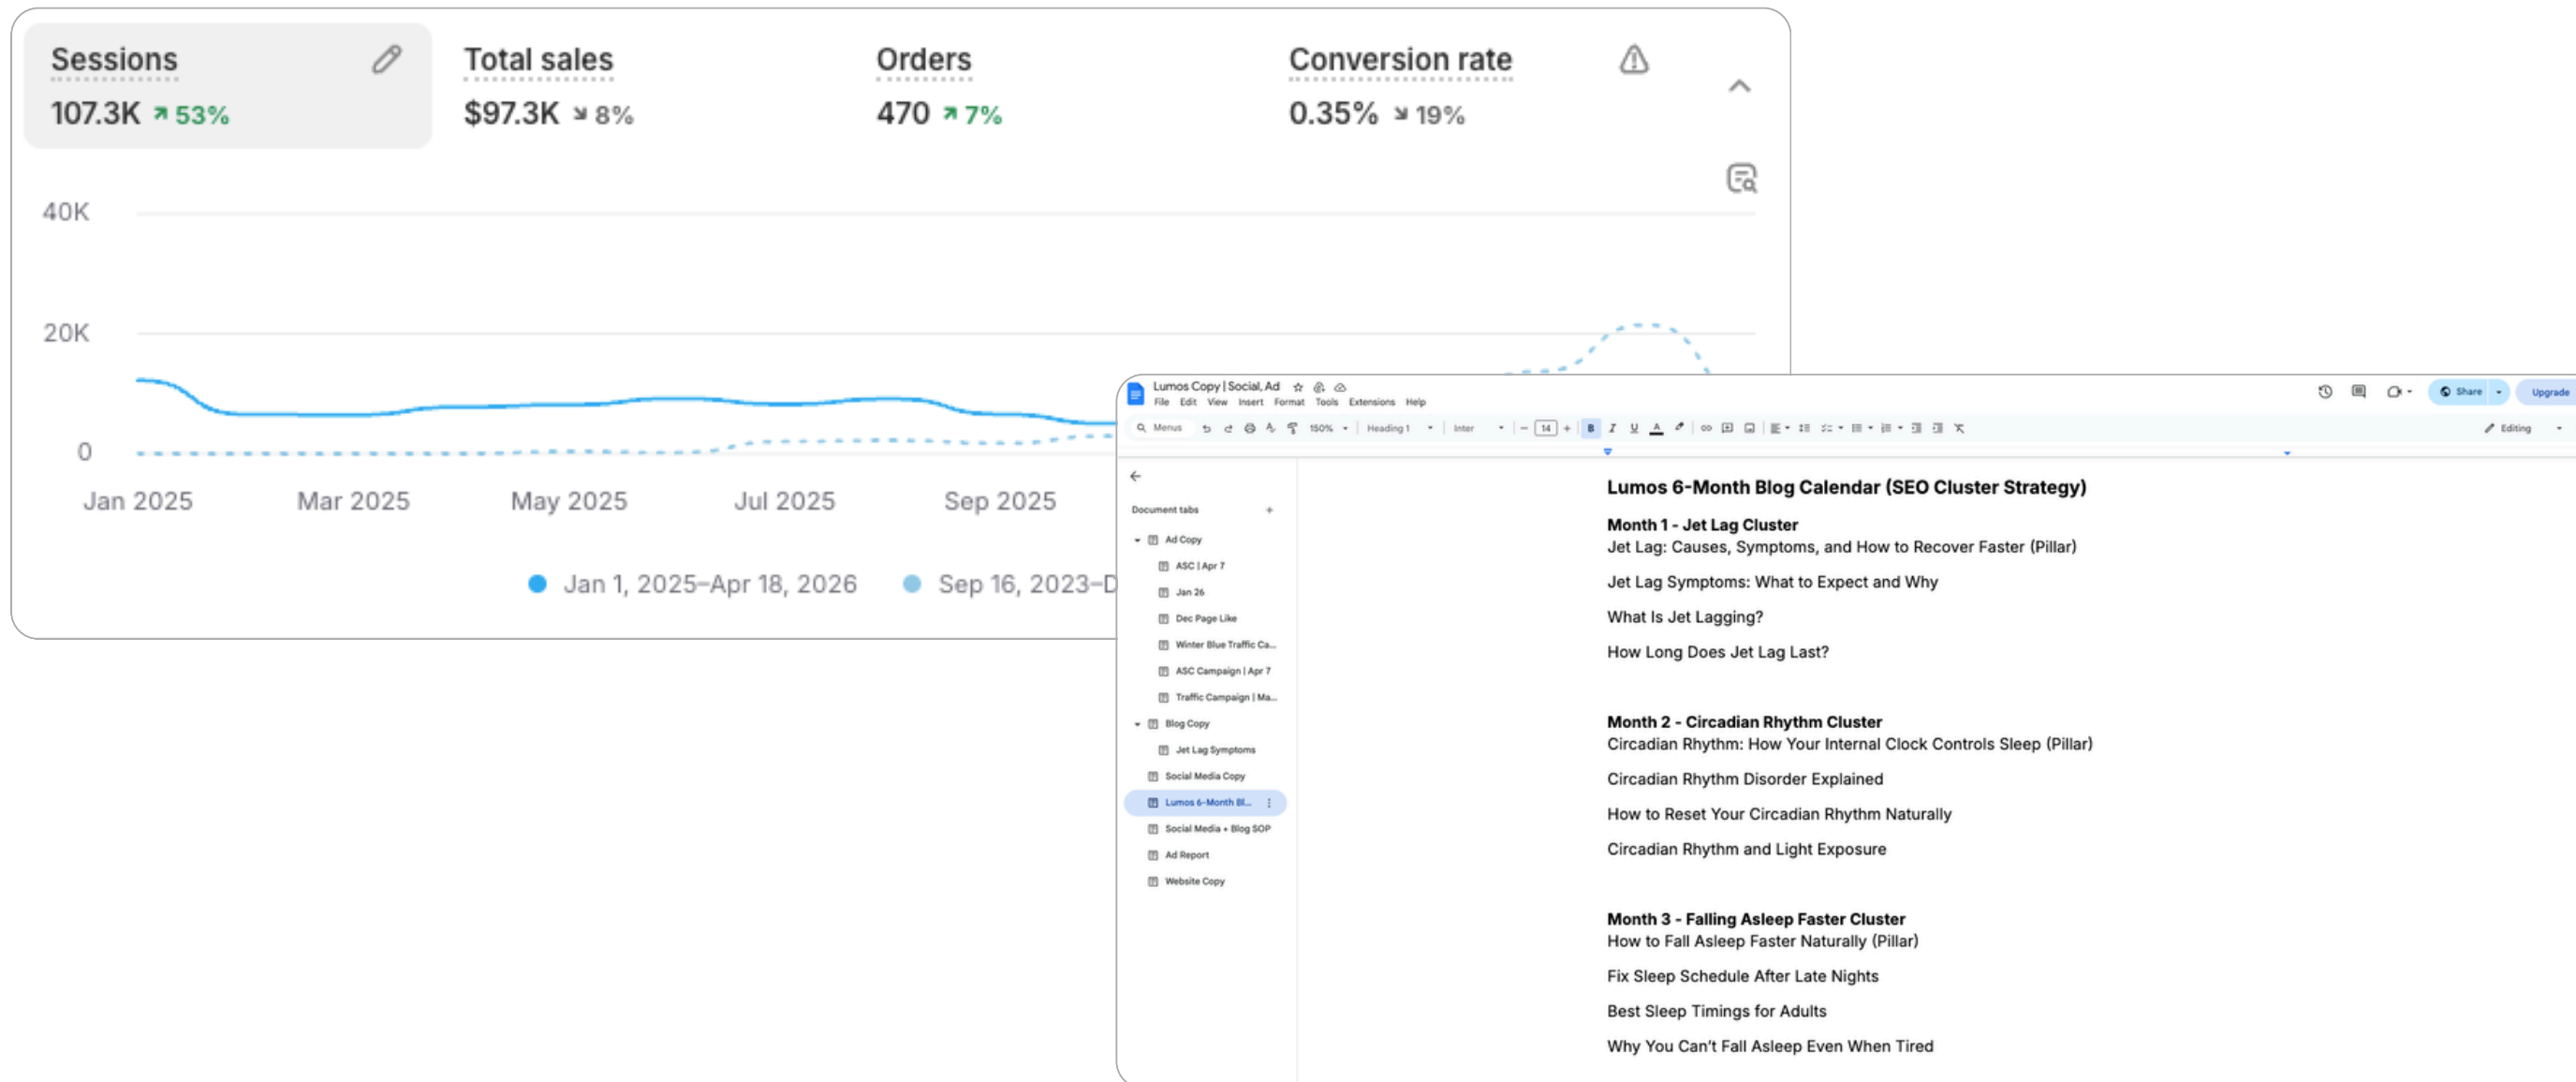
Sessions
107.3K ↗ 53%

Total sales
$97.3K ↘ 8%

Orders
470 ↗ 7%

Conversion rate
0.35% ↘ 19%

40K
20K
0
Jan 2025 Mar 2025 May 2025 Jul 2025 Sep 2025

Jan 1, 2025–Apr 18, 2026 Sep 16, 2023–D

Lumos Copy | Social, Ad
File Edit View Insert Format Tools Extensions Help
Menus 150% Heading 1 Inter 14
Share Upgrade
Editing

Document tabs
Ad Copy
ASC | Apr 7
Jan 26
Dec Page Like
Winter Blue Traffic Ca...
ASC Campaign | Apr 7
Traffic Campaign | Ma...
Blog Copy
Jet Lag Symptoms
Social Media Copy
Lumos 6-Month Bl...
Social Media + Blog SOP
Ad Report
Website Copy

Lumos 6-Month Blog Calendar (SEO Cluster Strategy)

Month 1 - Jet Lag Cluster
Jet Lag: Causes, Symptoms, and How to Recover Faster (Pillar)

Jet Lag Symptoms: What to Expect and Why

What Is Jet Lagging?

How Long Does Jet Lag Last?

Month 2 - Circadian Rhythm Cluster
Circadian Rhythm: How Your Internal Clock Controls Sleep (Pillar)

Circadian Rhythm Disorder Explained

How to Reset Your Circadian Rhythm Naturally

Circadian Rhythm and Light Exposure

Month 3 - Falling Asleep Faster Cluster
How to Fall Asleep Faster Naturally (Pillar)

Fix Sleep Schedule After Late Nights

Best Sleep Timings for Adults

Why You Can't Fall Asleep Even When Tired